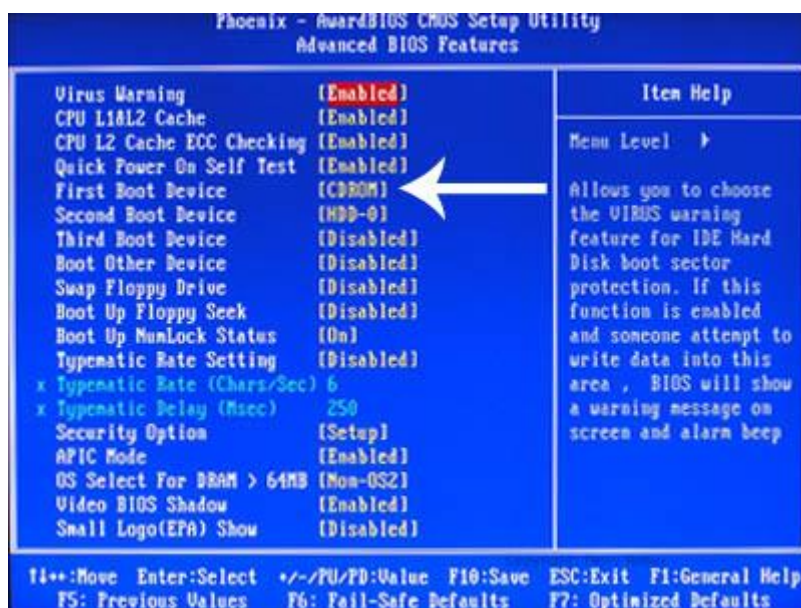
Phoenix - AwardBIOS CMOS Setup Utility
Advanced BIOS Features

| | |
|---|---|
| Virus Warning | [Enabled] |
| CPU L1&L2 Cache | [Enabled] |
| CPU L2 Cache ECC Checking | [Enabled] |
| Quick Power On Self Test | [Enabled] |
| First Boot Device | [CDROM] |
| Second Boot Device | [HDD-0] |
| Third Boot Device | [Disabled] |
| Boot Other Device | [Disabled] |
| Swap Floppy Drive | [Disabled] |
| Boot Up Floppy Seek | [Disabled] |
| Boot Up NumLock Status | [On] |
| Typematic Rate Setting | [Disabled] |
| x Typematic Rate (Chars/Sec) | 6 |
| x Typematic Delay (Msec) | 250 |
| Security Option | [Setup] |
| APIC Mode | [Enabled] |
| OS Select For DRAM > 64MB | [Non-OS2] |
| Video BIOS Shadow | [Enabled] |
| Small Logo(EPA) Show | [Disabled] |

Item Help

Menu Level ▶

Allows you to choose the VIRUS warning feature for IDE Hard Disk boot sector protection. If this function is enabled and someone attempt to write data into this area , BIOS will show a warning message on screen and alarm beep

↑↓→←:Move Enter:Select +/-/PU/PD:Value F10:Save ESC:Exit F1:General Help
F5: Previous Values F6: Fail-Safe Defaults F7: Optimized Defaults